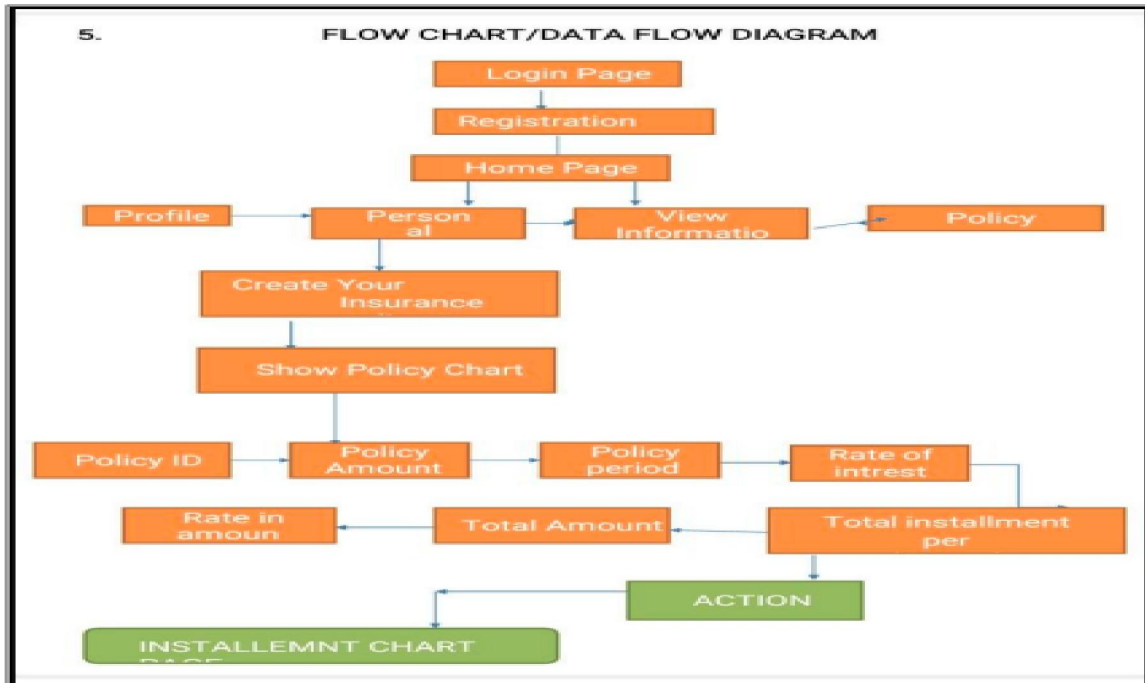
5. FLOW CHART/DATA FLOW DIAGRAM

Login Page

Registration

Home Page

Profile

Person al

View Informatio

Policy

Create Your Insurance

Show Policy Chart

Policy ID

Policy Amount

Policy period

Rate of intrest

Rate in amoun

Total Amount

Total installment per

ACTION

INSTALLEMNT CHART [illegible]